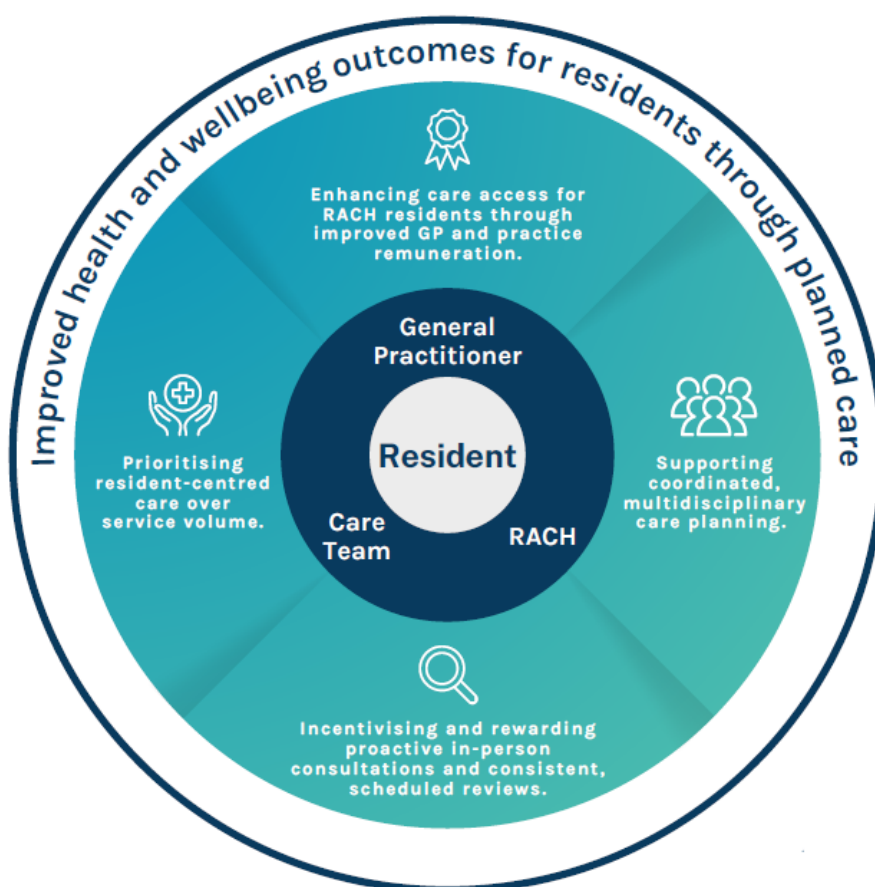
Improved health and wellbeing outcomes for residents through planned care

Enhancing care access for RACH residents through improved GP and practice remuneration.

Prioritising resident-centred care over service volume.

Supporting coordinated, multidisciplinary care planning.

General Practitioner

Resident

Care Team

RACH

Incentivising and rewarding proactive in-person consultations and consistent, scheduled reviews.